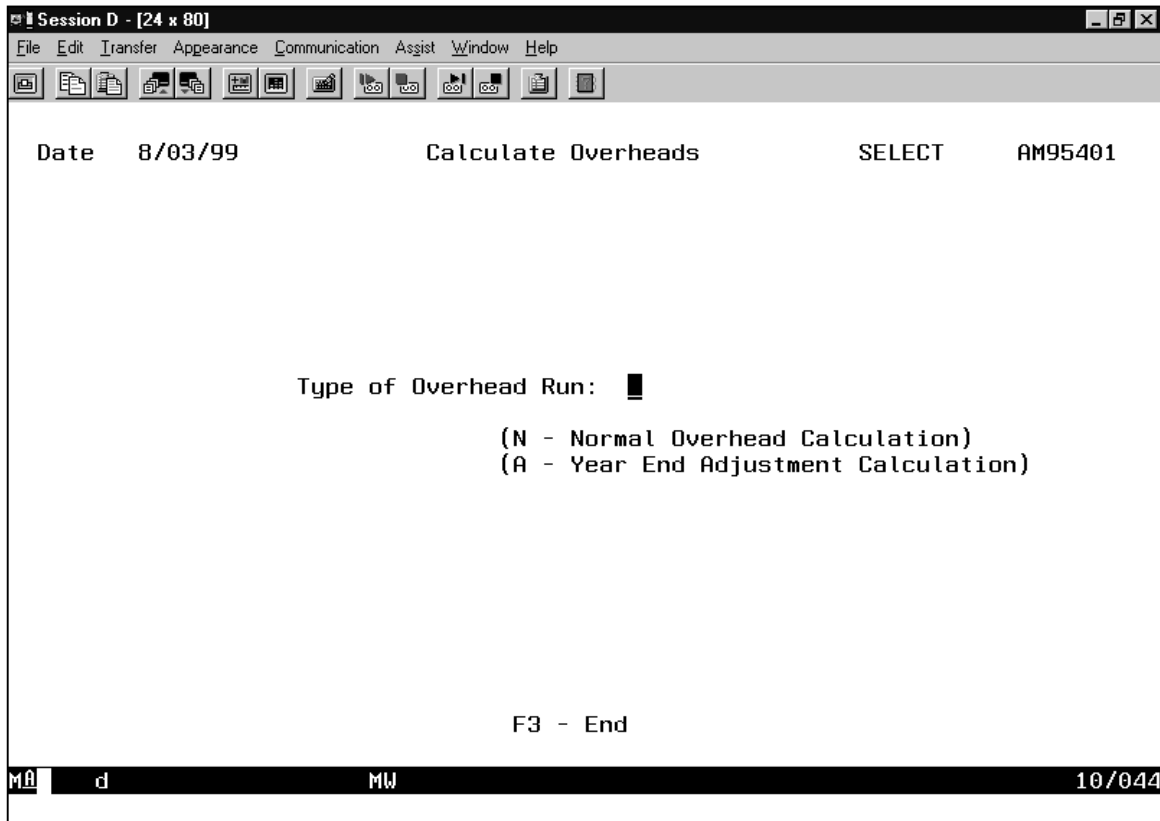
Session D - [24 x 80]

File Edit Transfer Appearance Communication Assist Window Help

Date 8/03/99 Calculate Overheads SELECT AM95401

Type of Overhead Run:

(N - Normal Overhead Calculation)
(A - Year End Adjustment Calculation)

F3 - End

MA d MW 10/044